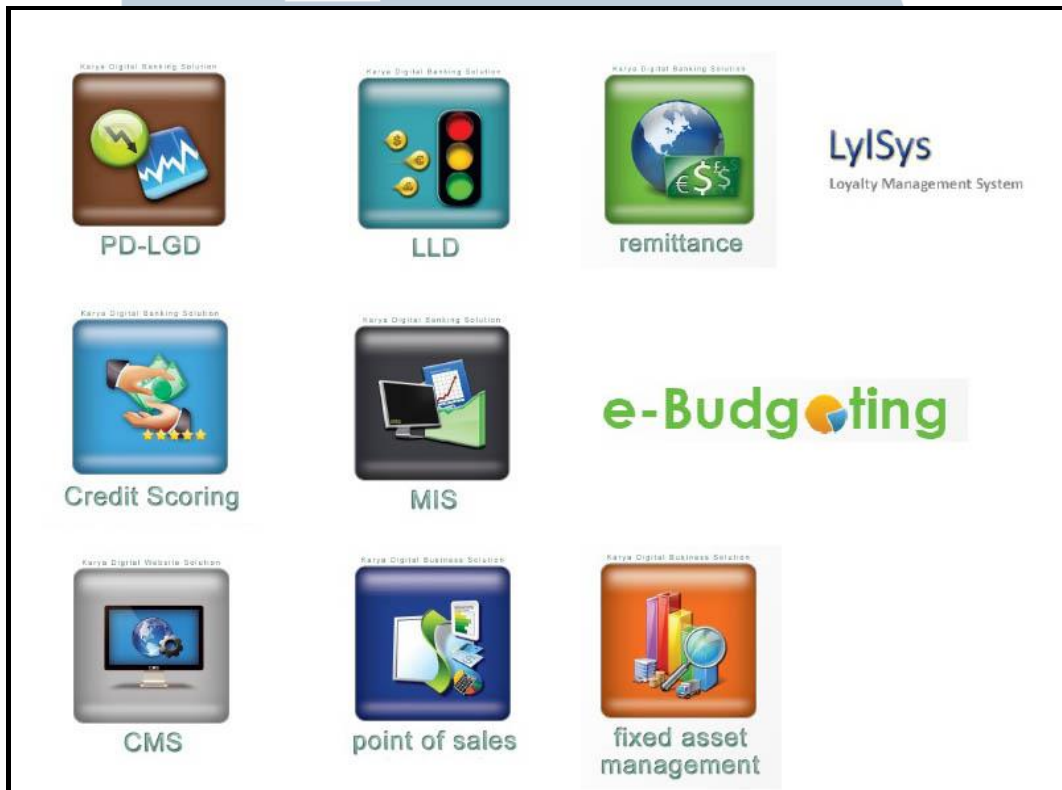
Karya Digital Banking Solution

PD-LGD

Karya Digital Banking Solution

LLD

Karya Digital Banking Solution

€$£

remittance

LylSys
Loyalty Management System

Karya Digital Banking Solution

Credit Scoring

Karya Digital Banking Solution

MIS

e-Budgeting

Karya Digital Website Solution

CMS

Karya Digital Business Solution

point of sales

Karya Digital Business Solution

fixed asset management